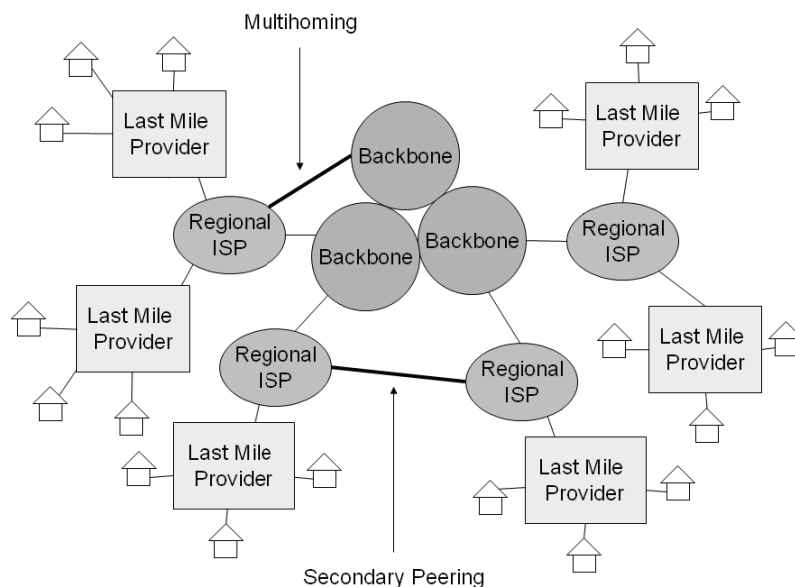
Multihoming

Last Mile Provider

Backbone

Last Mile Provider

Regional ISP

Backbone

Backbone

Regional ISP

Last Mile Provider

Last Mile Provider

Regional ISP

Regional ISP

Last Mile Provider

Last Mile Provider

Secondary Peering